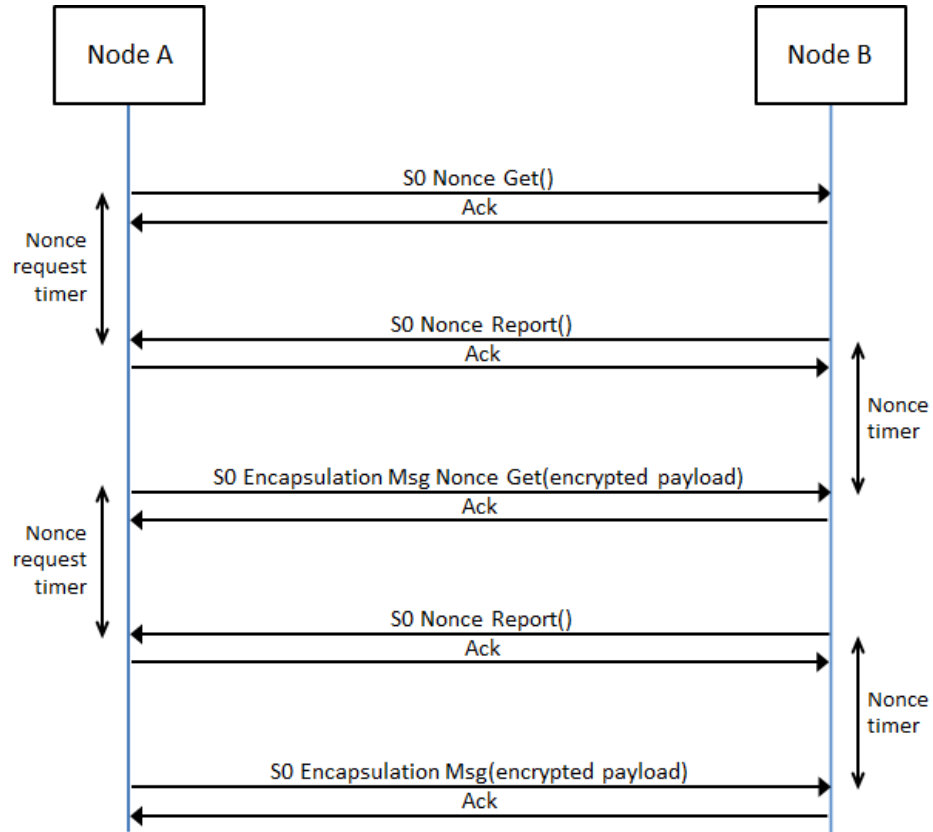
Node A

Node B

S0 Nonce Get()

Ack

Nonce request timer

S0 Nonce Report()

Ack

Nonce timer

S0 Encapsulation Msg Nonce Get(encrypted payload)

Ack

Nonce request timer

S0 Nonce Report()

Ack

Nonce timer

S0 Encapsulation Msg(encrypted payload)

Ack